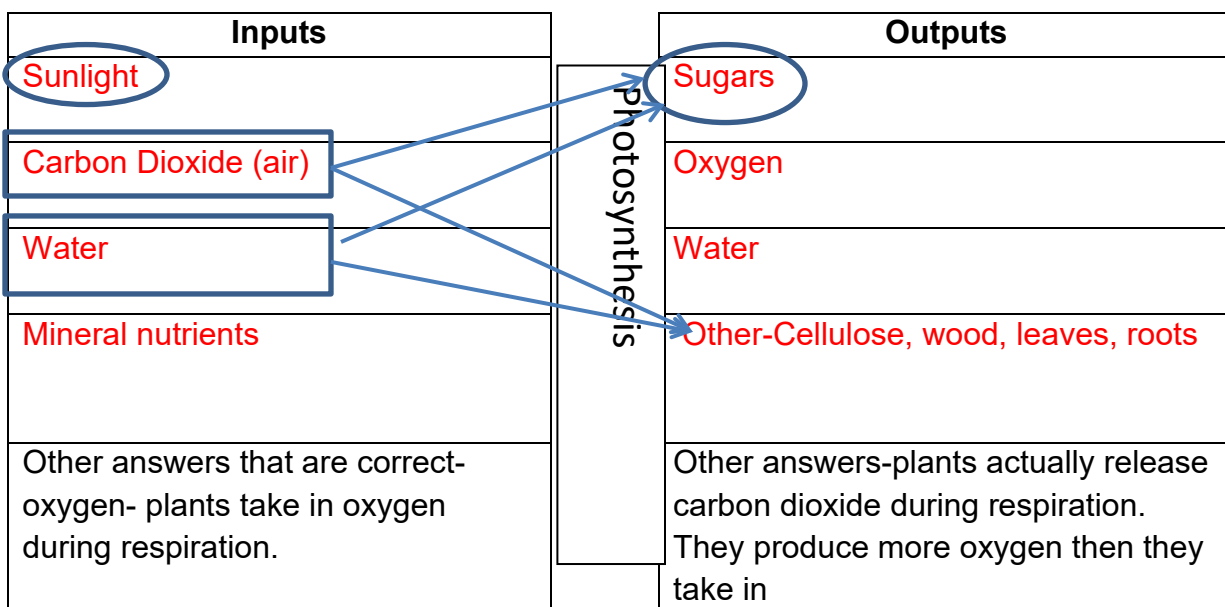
| Inputs |
|---|
| Sunlight |
| Carbon Dioxide (air) |
| Water |
| Mineral nutrients |
| Other answers that are correct-oxygen- plants take in oxygen during respiration. |

Photosynthesis

| Outputs |
|---|
| Sugars |
| Oxygen |
| Water |
| Other-Cellulose, wood, leaves, roots |
| Other answers-plants actually release carbon dioxide during respiration. They produce more oxygen then they take in |